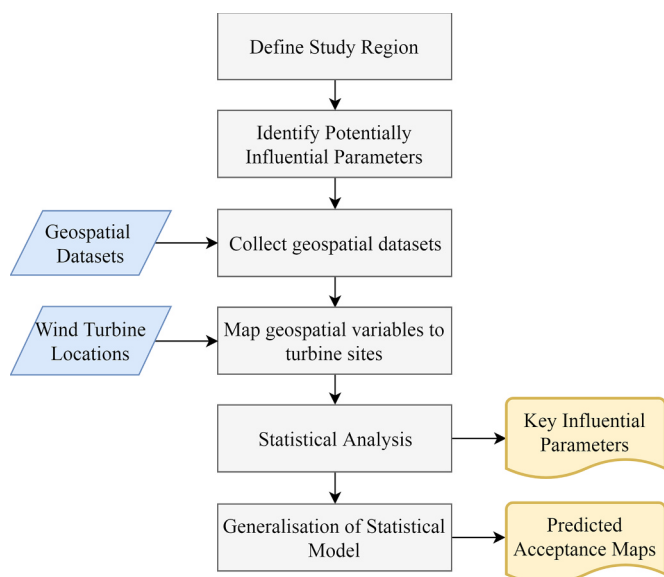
Define Study Region

Identify Potentially Influential Parameters

Geospatial Datasets

Collect geospatial datasets

Wind Turbine Locations

Map geospatial variables to turbine sites

Statistical Analysis

Key Influential Parameters

Generalisation of Statistical Model

Predicted Acceptance Maps